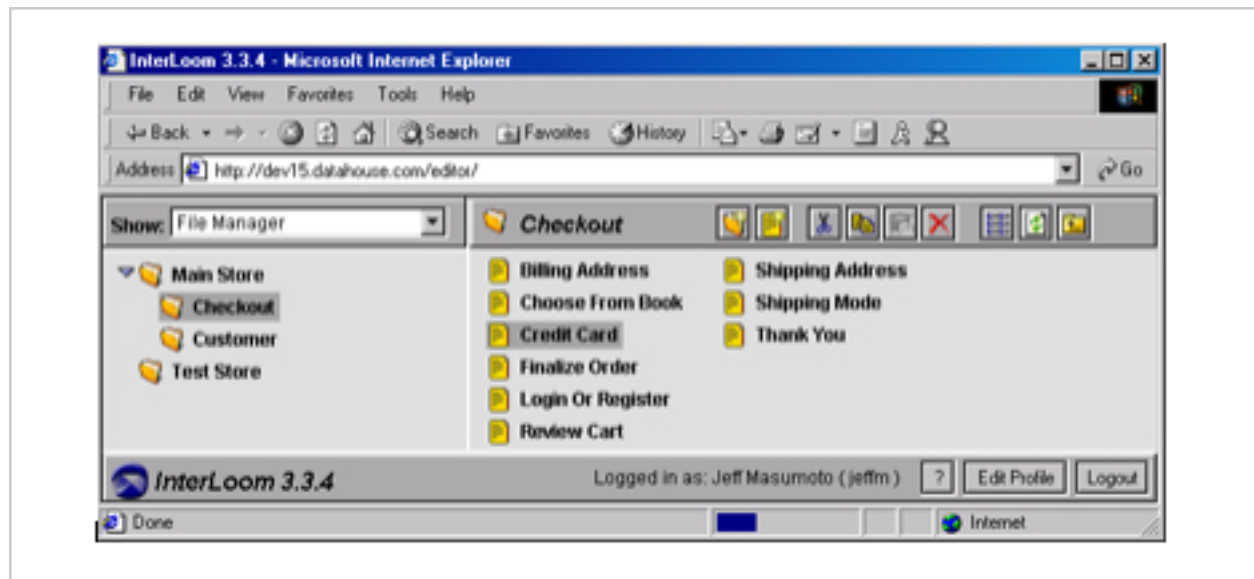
InterLoom 3.3.4 - Microsoft Internet Explorer

File Edit View Favorites Tools Help

Back Search Favorites History

Address http://dev15.datahouse.com/editor/ Go

Show: File Manager

Main Store
Checkout
Customer
Test Store

Checkout

Billing Address
Choose From Book
Credit Card
Finalize Order
Login Or Register
Review Cart

Shipping Address
Shipping Mode
Thank You

InterLoom 3.3.4

Logged in as: Jeff Masumoto ( jeffm )

?

Edit Profile

Logout

Done

Internet